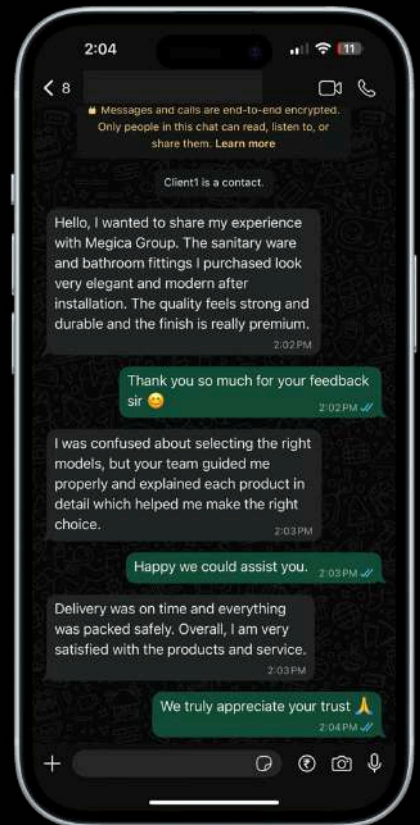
2:04

11

< 8

Messages and calls are end-to-end encrypted. Only people in this chat can read, listen to, or share them. Learn more

Client1 is a contact.

Hello, I wanted to share my experience with Megica Group. The sanitary ware and bathroom fittings I purchased look very elegant and modern after installation. The quality feels strong and durable and the finish is really premium.
2:02 PM

Thank you so much for your feedback sir 😊
2:02 PM

I was confused about selecting the right models, but your team guided me properly and explained each product in detail which helped me make the right choice.
2:03 PM

Happy we could assist you.
2:03 PM

Delivery was on time and everything was packed safely. Overall, I am very satisfied with the products and service.
2:03 PM

We truly appreciate your trust 🙏
2:04 PM